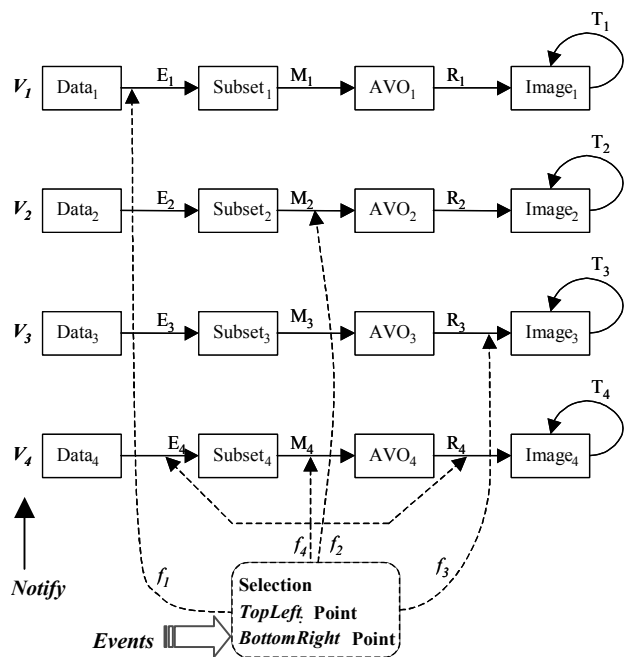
$T_1$

$V_1$ $Data_1$ $E_1$ $Subset_1$ $M_1$ $AVO_1$ $R_1$ $Image_1$

$T_2$

$V_2$ $Data_2$ $E_2$ $Subset_2$ $M_2$ $AVO_2$ $R_2$ $Image_2$

$T_3$

$V_3$ $Data_3$ $E_3$ $Subset_3$ $M_3$ $AVO_3$ $R_3$ $Image_3$

$T_4$

$V_4$ $Data_4$ $E_4$ $Subset_4$ $M_4$ $AVO_4$ $R_4$ $Image_4$

$f_4$ $f_2$

$f_1$ $f_3$

Notify

Selection
TopLeft Point
BottomRight Point

Events